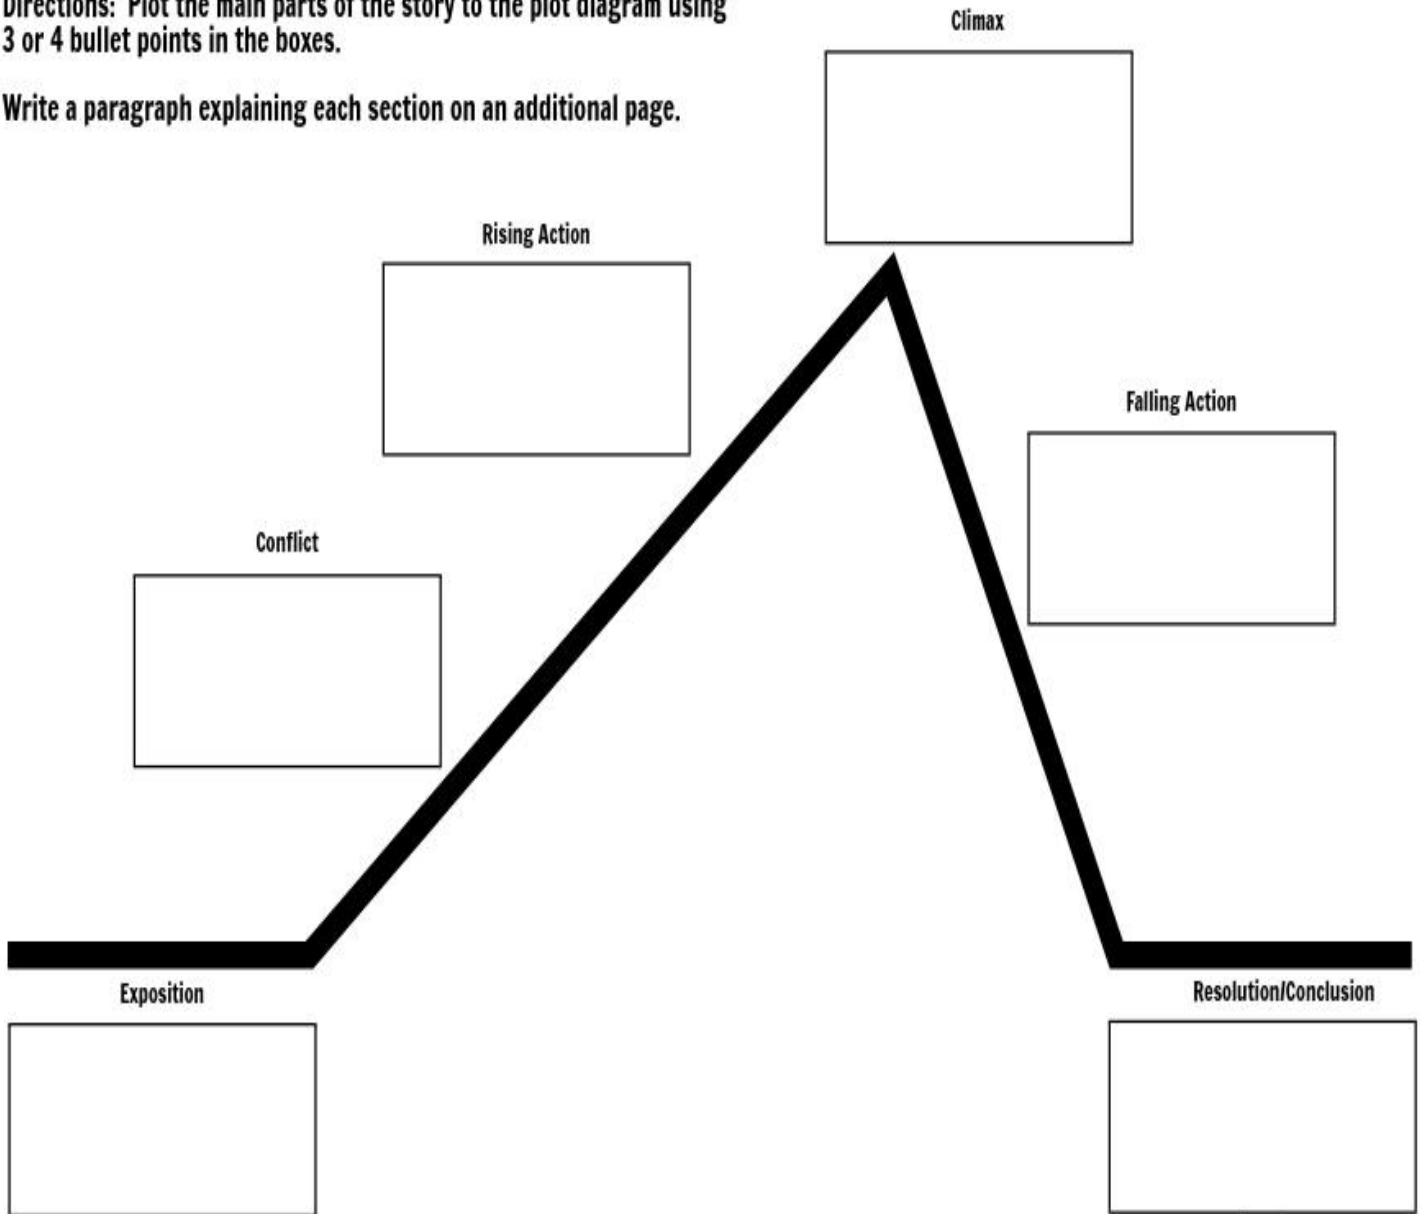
Directions: Plot the main parts of the story to the plot diagram using 3 or 4 bullet points in the boxes.

Write a paragraph explaining each section on an additional page.

Climax

Rising Action

Falling Action

Conflict

Exposition

Resolution/Conclusion